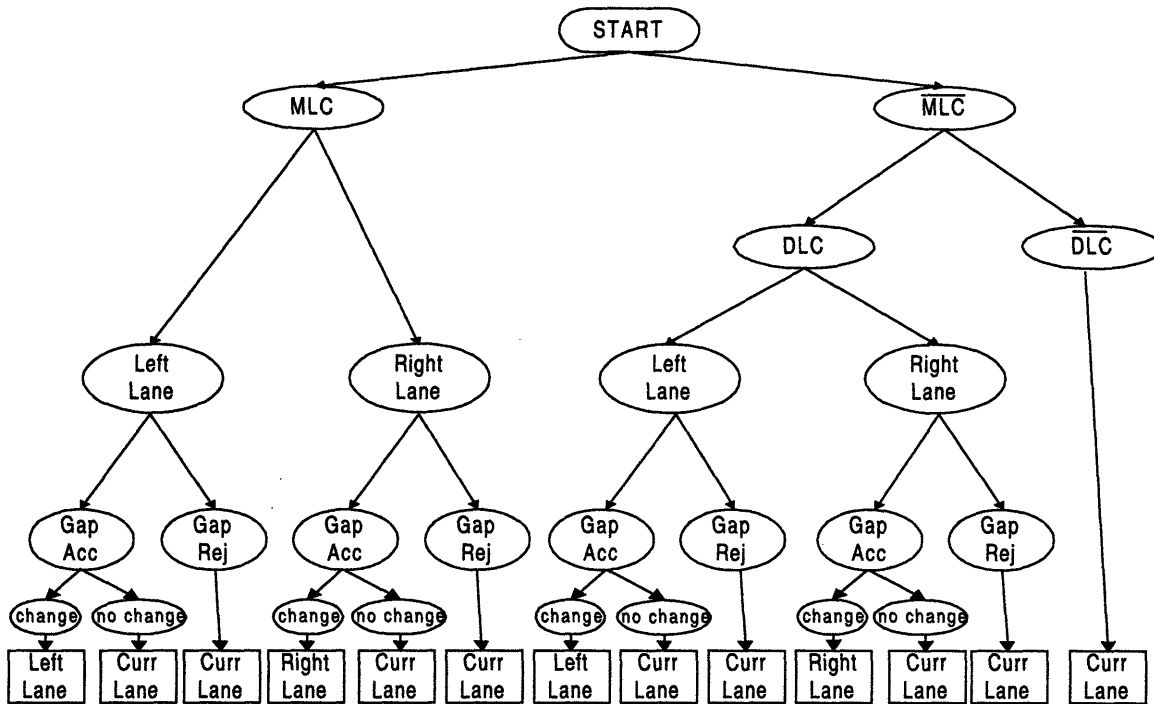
START

MLC

$\overline{MLC}$

DLC

$\overline{DLC}$

Left Lane

Right Lane

Left Lane

Right Lane

Gap Acc

Gap Rej

Gap Acc

Gap Rej

Gap Acc

Gap Rej

Gap Acc

Gap Rej

change

no change

change

no change

change

no change

change

no change

Left Lane

Curr Lane

Curr Lane

Right Lane

Curr Lane

Curr Lane

Left Lane

Curr Lane

Curr Lane

Right Lane

Curr Lane

Curr Lane

Curr Lane